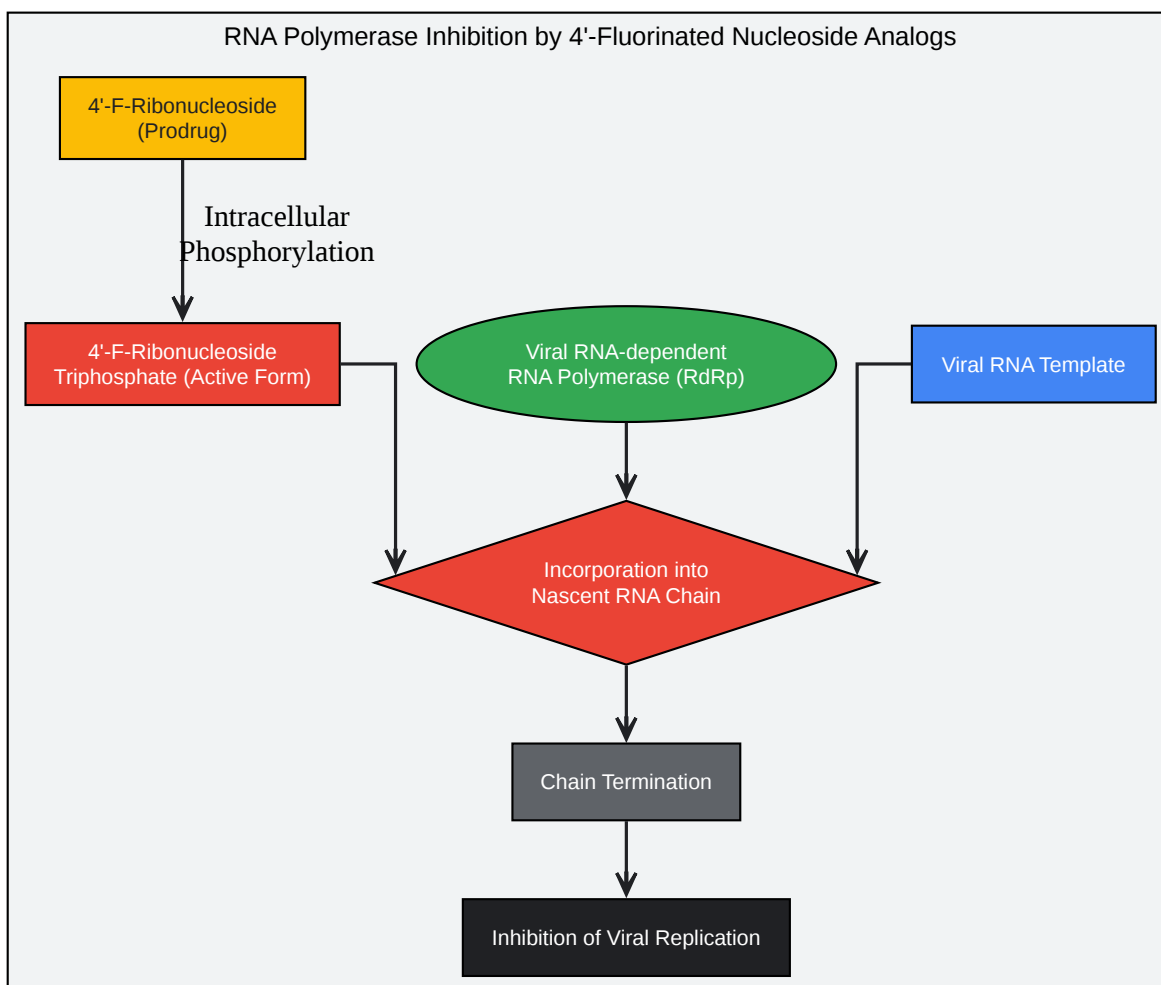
RNA Polymerase Inhibition by 4'-Fluorinated Nucleoside Analogs

4'-F-Ribonucleoside (Prodrug)

Intracellular Phosphorylation

4'-F-Ribonucleoside Triphosphate (Active Form)

Viral RNA-dependent RNA Polymerase (RdRp)

Viral RNA Template

Incorporation into Nascent RNA Chain

Chain Termination

Inhibition of Viral Replication